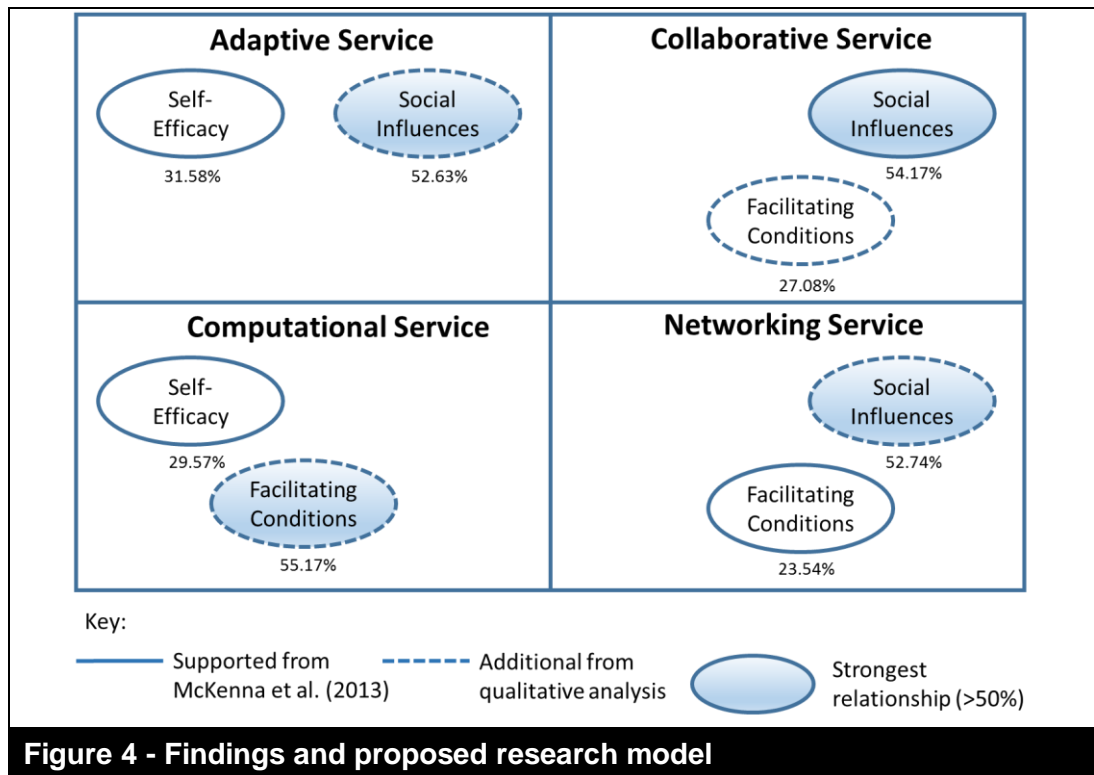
Adaptive Service

Self-Efficacy
31.58%

Social Influences
52.63%

Collaborative Service

Social Influences
54.17%

Facilitating Conditions
27.08%

Computational Service

Self-Efficacy
29.57%

Facilitating Conditions
55.17%

Networking Service

Social Influences
52.74%

Facilitating Conditions
23.54%

Key:

Supported from McKenna et al. (2013)

Additional from qualitative analysis

Strongest relationship (>50%)

Figure 4 - Findings and proposed research model